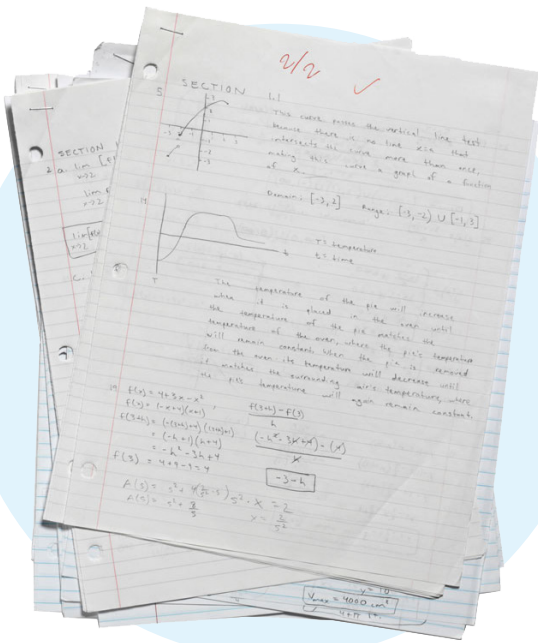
2/2 ✓

SECTION 1.1

5 This curve passes the vertical line test because there is no line x=a that intersects the curve more than once, making this curve a graph of a function of x.

Domain: [-3, 2]   Range: [-3, -2) ∪ [-1, 3]

11

T: temperature
t: time

T

t

The temperature of the pie will increase when it is placed in the oven until the temperature of the pie matches the temperature of the oven, where the pie's temperature will remain constant. When the pie is removed from the oven its temperature will decrease until it matches the surrounding air's temperature, where the pie's temperature will again remain constant.

$f(x) = 4+3x-x^2$
$f(3) = 4+9-9 = 4$
$f(3+h) = ...$
$= -h^2-3h+4$

$\frac{f(3+h)-f(3)}{h}$

$\frac{(-h^2-3h+4)-(4)}{h}$

$-3-h$

$A(s) = s^2$
$A(s) = s^2 + \frac{8}{s}$

SECTION
2a lim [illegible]
x→2
lim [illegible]
x→2

$V_{max} = 4000\ cm^3$